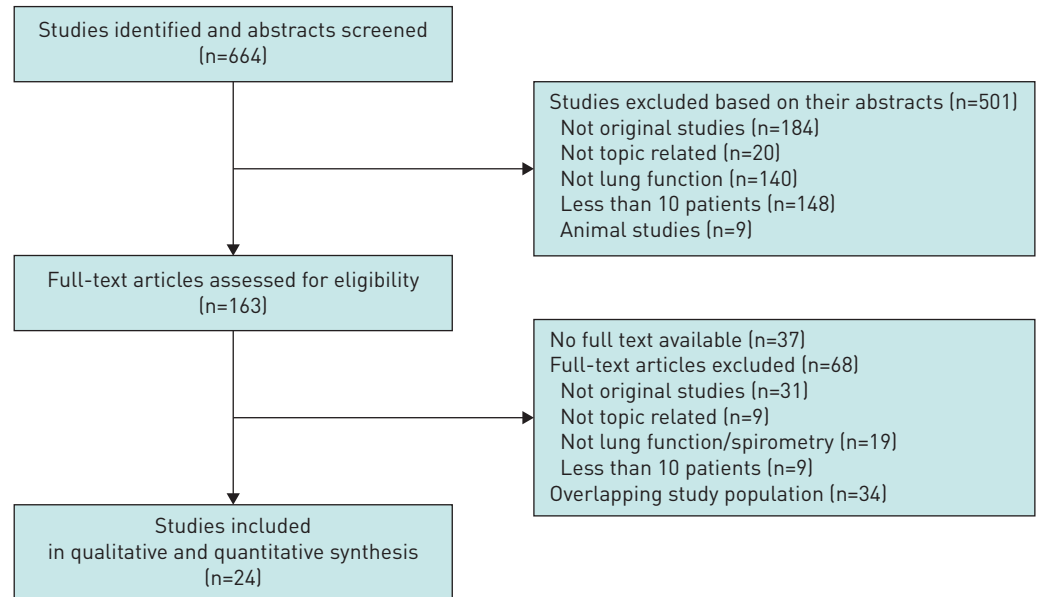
Studies identified and abstracts screened
(n=664)

Studies excluded based on their abstracts (n=501)
Not original studies (n=184)
Not topic related (n=20)
Not lung function (n=140)
Less than 10 patients (n=148)
Animal studies (n=9)

Full-text articles assessed for eligibility
(n=163)

No full text available (n=37)
Full-text articles excluded (n=68)
Not original studies (n=31)
Not topic related (n=9)
Not lung function/spirometry (n=19)
Less than 10 patients (n=9)
Overlapping study population (n=34)

Studies included
in qualitative and quantitative synthesis
(n=24)